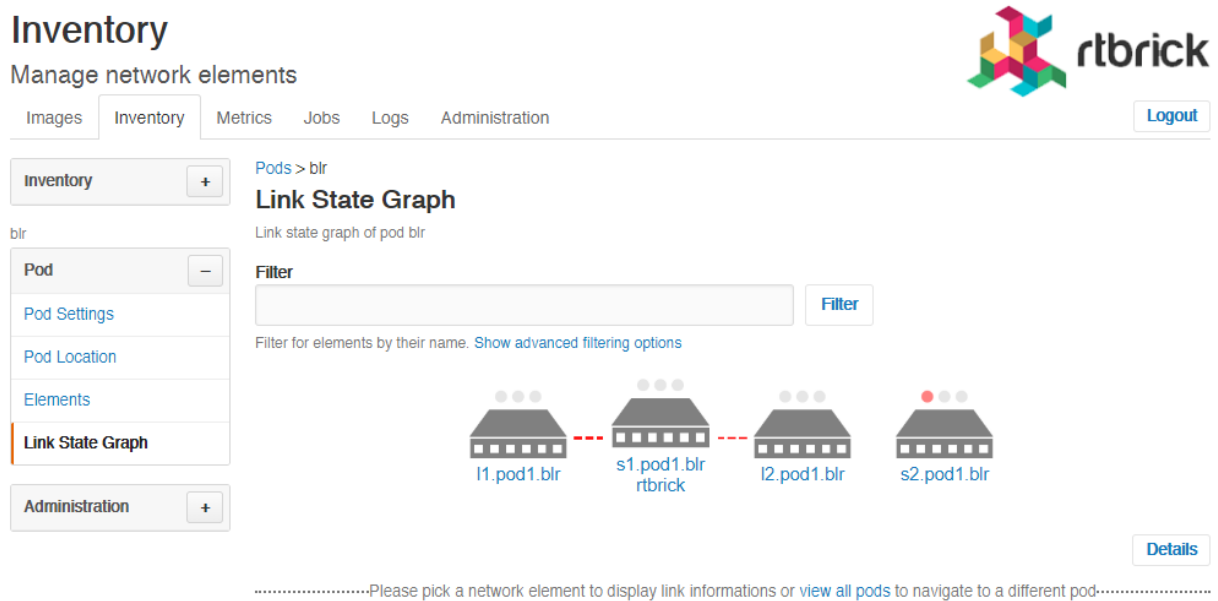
Inventory

Manage network elements

rtbrick

Images Inventory Metrics Jobs Logs Administration

Logout

Inventory +

blr

Pod −

Pod Settings

Pod Location

Elements

Link State Graph

Administration +

Pods > blr

Link State Graph

Link state graph of pod blr

Filter

Filter

Filter for elements by their name. Show advanced filtering options

l1.pod1.blr

s1.pod1.blr rtbrick

l2.pod1.blr

s2.pod1.blr

Details

Please pick a network element to display link informations or view all pods to navigate to a different pod